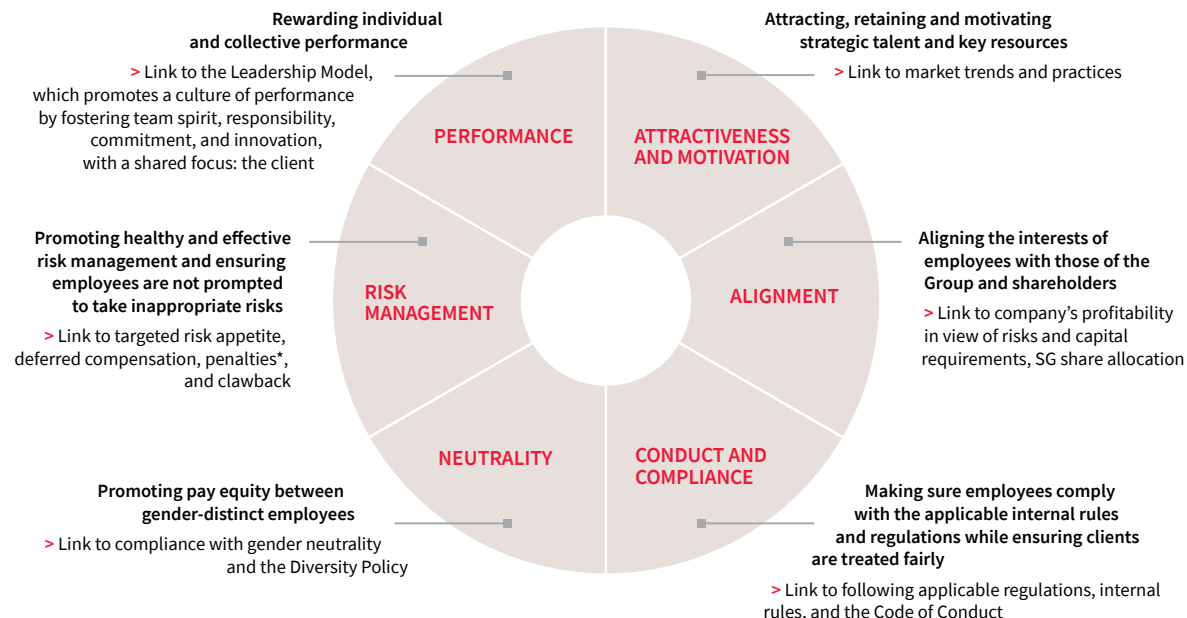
Rewarding individual and collective performance

> Link to the Leadership Model, which promotes a culture of performance by fostering team spirit, responsibility, commitment, and innovation, with a shared focus: the client

Attracting, retaining and motivating strategic talent and key resources

> Link to market trends and practices

PERFORMANCE

ATTRACTIVENESS AND MOTIVATION

Promoting healthy and effective risk management and ensuring employees are not prompted to take inappropriate risks

> Link to targeted risk appetite, deferred compensation, penalties*, and clawback

RISK MANAGEMENT

ALIGNMENT

Aligning the interests of employees with those of the Group and shareholders

> Link to company's profitability in view of risks and capital requirements, SG share allocation

NEUTRALITY

CONDUCT AND COMPLIANCE

Promoting pay equity between gender-distinct employees

> Link to compliance with gender neutrality and the Diversity Policy

Making sure employees comply with the applicable internal rules and regulations while ensuring clients are treated fairly

> Link to following applicable regulations, internal rules, and the Code of Conduct